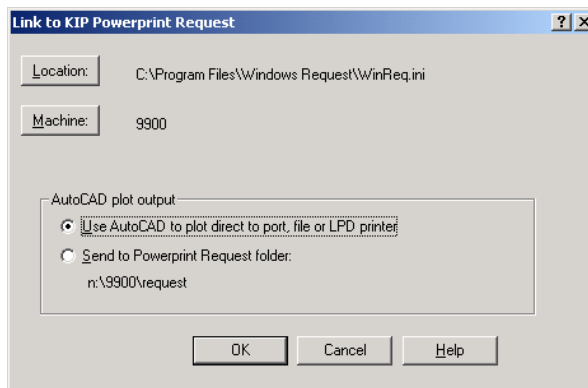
Link to KIP Powerprint Request

?

X

Location:

C:\Program Files\Windows Request\WinReq.ini

Machine:

9900

AutoCAD plot output

Use AutoCAD to plot direct to port, file or LPD printer

Send to Powerprint Request folder:

n:\9900\request

OK

Cancel

Help